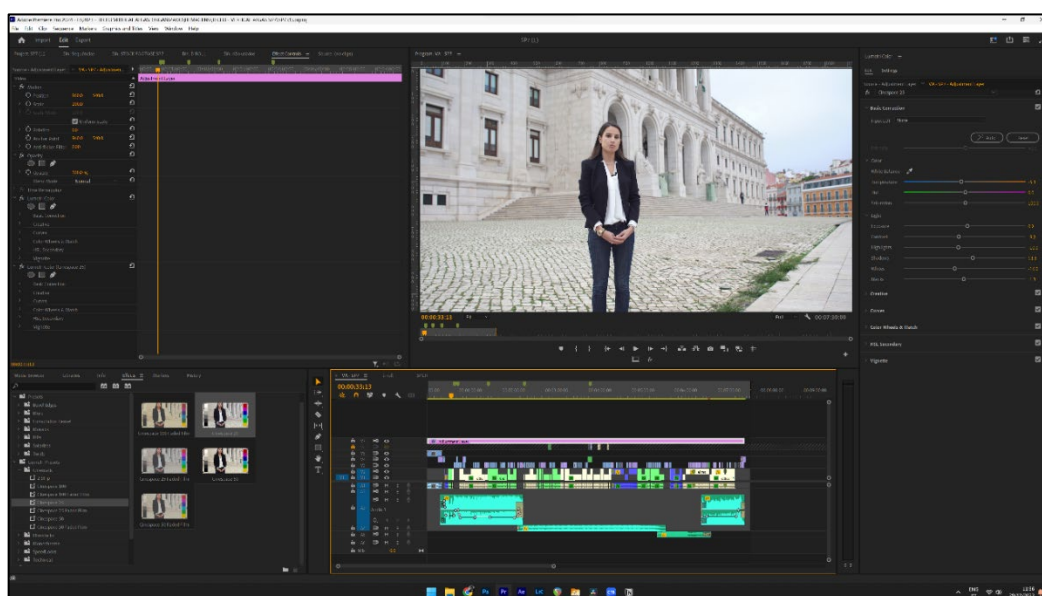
File Edit Clip Sequence Markers Graphics and Titles View Window Help

Import Edit Export

Effect Controls

Program: SPF-111

Lumetri Color

Basic Correction

Creative

Curves

Color Wheels & Match

HSL Secondary

Vignette

Motion

Position

Scale

Opacity

Blend Mode Normal

Time Remapping

Lumetri Color

Basic Correction

Creative

Curves

Color Wheels & Match

HSL Secondary

Vignette

00:00:33:13

00:00:33:13

00:07:59:09

Adjustment Layer

Effects

Project

ENG